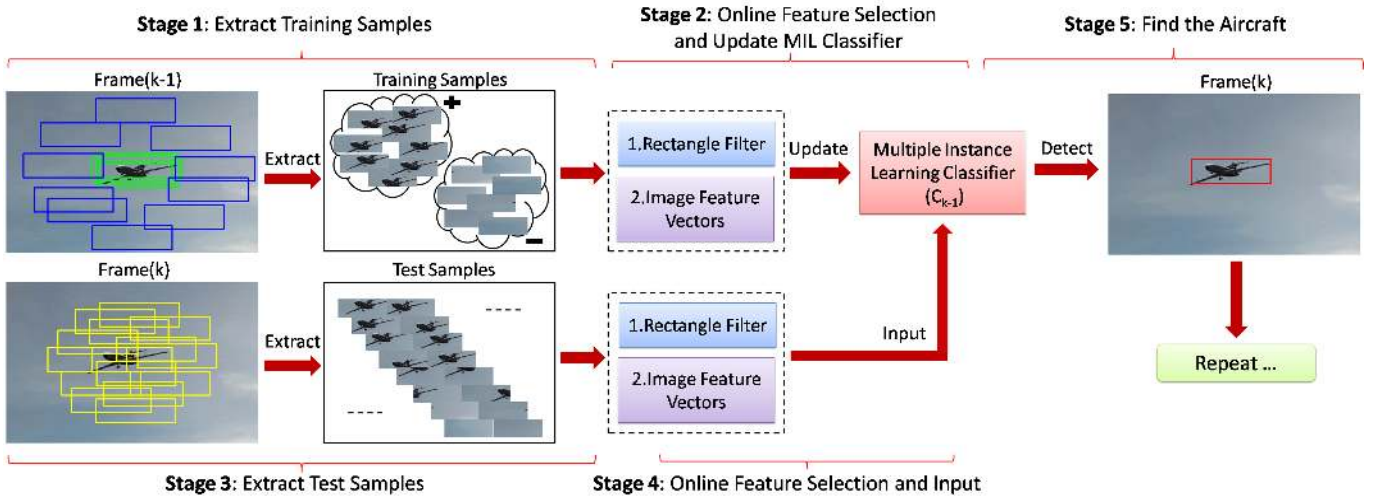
**Stage 1**: Extract Training Samples

**Stage 2**: Online Feature Selection and Update MIL Classifier

**Stage 5**: Find the Aircraft

Frame(k-1)

Training Samples

+

−

Extract

1.Rectangle Filter

2.Image Feature Vectors

Update

Multiple Instance Learning Classifier ($C_{k-1}$)

Detect

Frame(k)

Frame(k)

Test Samples

Extract

1.Rectangle Filter

2.Image Feature Vectors

Input

Repeat ...

**Stage 3**: Extract Test Samples

**Stage 4**: Online Feature Selection and Input